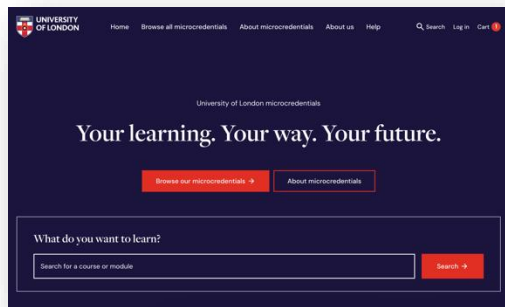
UNIVERSITY OF LONDON

Home Browse all microcredentials About microcredentials About us Help

Search Log in Cart 1

University of London microcredentials

Your learning. Your way. Your future.

Browse our microcredentials →

About microcredentials

What do you want to learn?

Search for a course or module

Search →